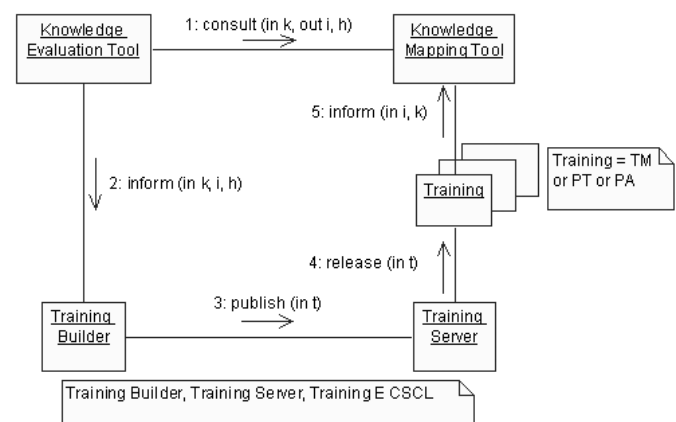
Knowledge Evaluation Tool

1: consult (in k, out i, h)

Knowledge Mapping Tool

5: inform (in i, k)

2: inform (in k, i, h)

Training

Training = TM or PT or PA

4: release (in t)

3: publish (in t)

Training Builder

Training Server

Training Builder, Training Server, Training E CSCL